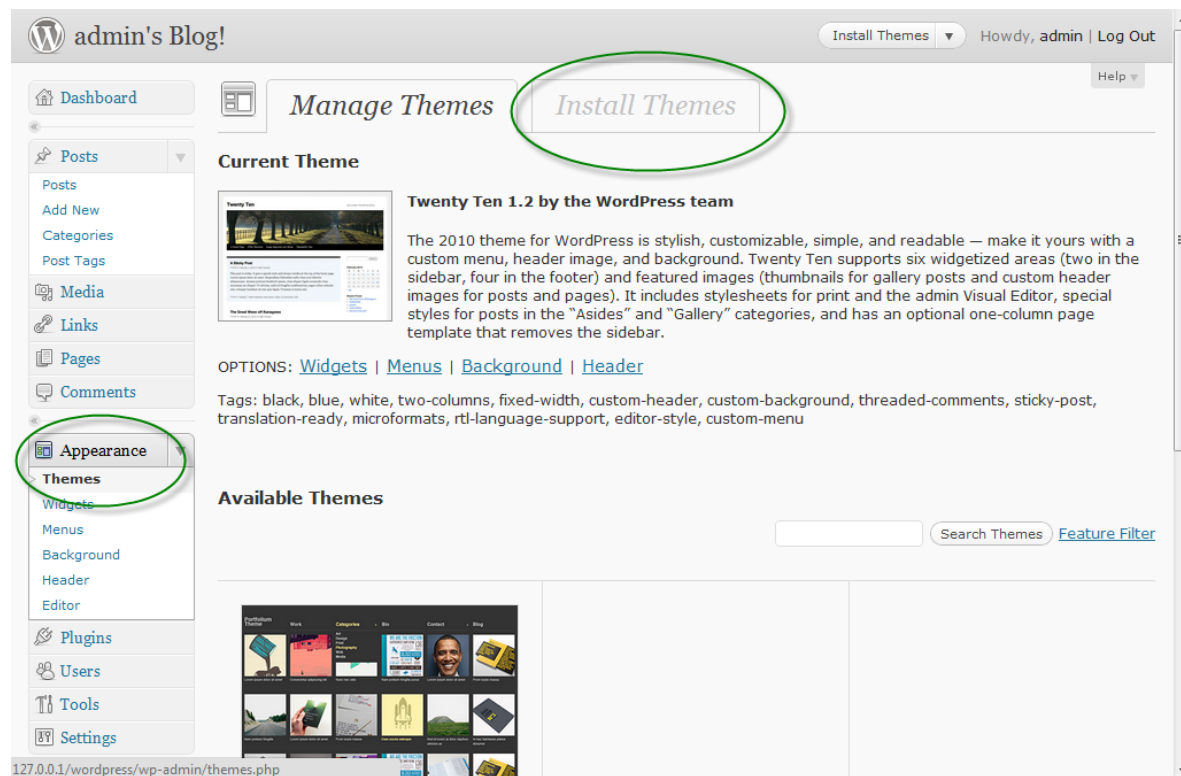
admin's Blog!

Install Themes ▾ Howdy, admin | Log Out

Help ▾

Dashboard

Posts

Posts
Add New
Categories
Post Tags

Media

Links

Pages

Comments

Appearance

Themes
Widgets
Menus
Background
Header
Editor

Plugins

Users

Tools

Settings

Manage Themes Install Themes

Current Theme

Twenty Ten 1.2 by the WordPress team

The 2010 theme for WordPress is stylish, customizable, simple, and readable — make it yours with a custom menu, header image, and background. Twenty Ten supports six widgetized areas (two in the sidebar, four in the footer) and featured images (thumbnails for gallery posts and custom header images for posts and pages). It includes stylesheets for print and the admin Visual Editor, special styles for posts in the "Asides" and "Gallery" categories, and has an optional one-column page template that removes the sidebar.

OPTIONS: Widgets | Menus | Background | Header

Tags: black, blue, white, two-columns, fixed-width, custom-header, custom-background, threaded-comments, sticky-post, translation-ready, microformats, rtl-language-support, editor-style, custom-menu

Available Themes

Search Themes Feature Filter

127.0.0.1/wordpress/wp-admin/themes.php